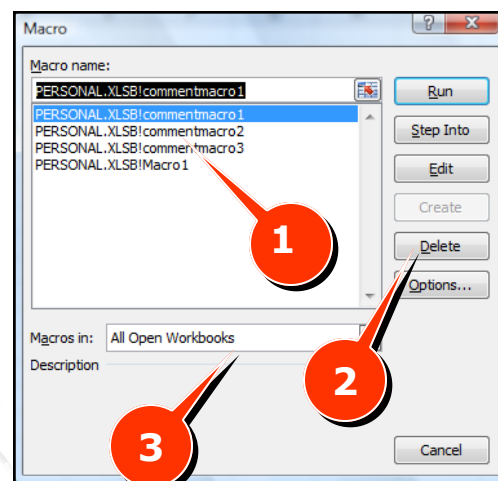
Macro

?

X

Macro name:

PERSONAL.XLSB!commentmacro1

PERSONAL.XLSB!commentmacro1
PERSONAL.XLSB!commentmacro2
PERSONAL.XLSB!commentmacro3
PERSONAL.XLSB!Macro1

Run

Step Into

Edit

Create

Delete

Options...

1

Macros in: All Open Workbooks

Description

2

3

Cancel